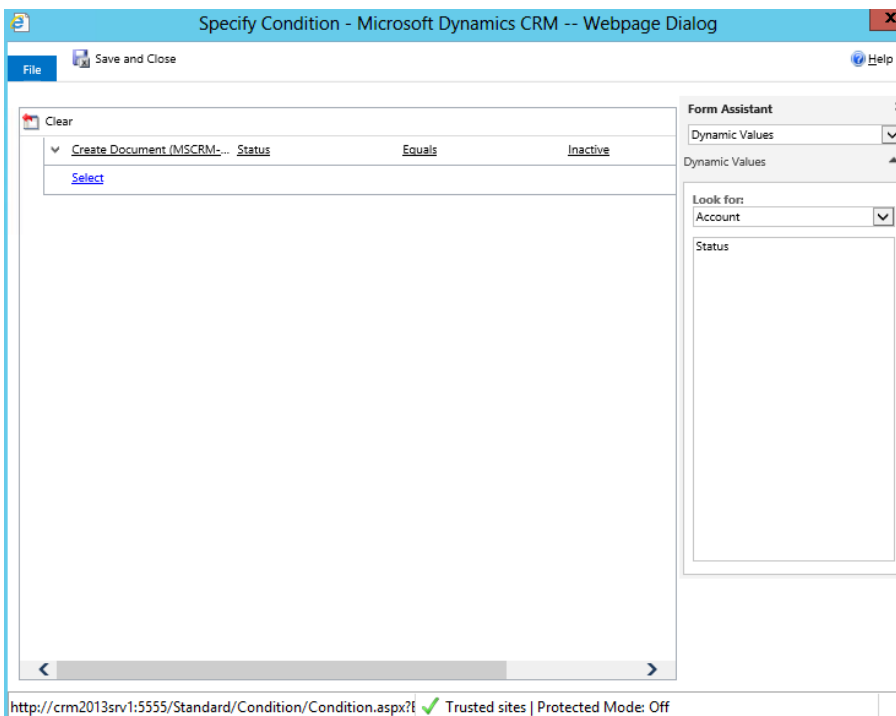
Specify Condition - Microsoft Dynamics CRM -- Webpage Dialog

File

Save and Close

Help

Clear

Create Document (MSCRM-... Status Equals Inactive

Select

Form Assistant

Dynamic Values

Dynamic Values

Look for:

Account

Status

http://crm2013srv1:5555/Standard/Condition/Condition.aspx?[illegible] Trusted sites | Protected Mode: Off